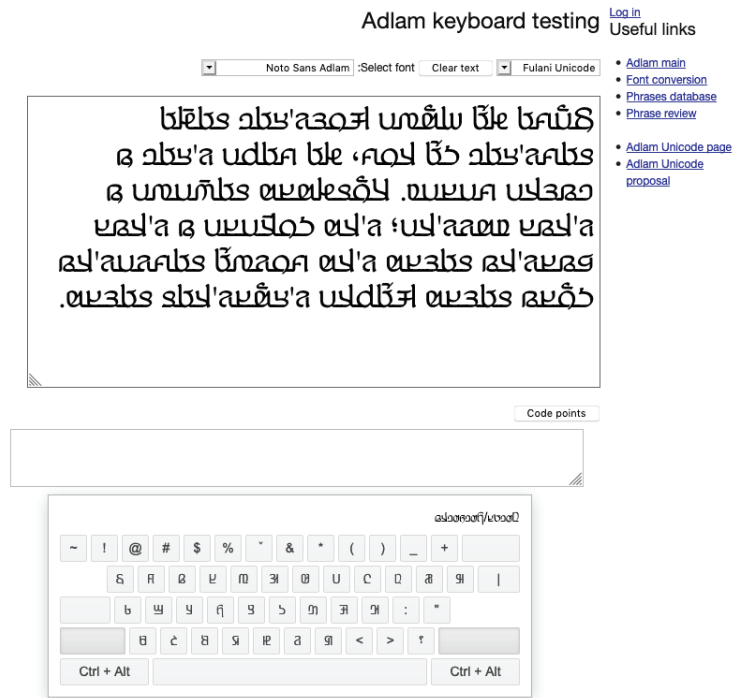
Adlam keyboard testing

Log in

Useful links

Noto Sans Adlam :Select font Clear text Fulani Unicode

- Adlam main
- Font conversion
- Phrases database
- Phrase review

- Adlam Unicode page
- Adlam Unicode proposal

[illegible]

Code points

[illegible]

~ ! @ # $ % ˇ & * ( ) _ +

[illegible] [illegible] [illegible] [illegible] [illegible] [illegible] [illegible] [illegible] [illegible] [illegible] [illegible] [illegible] |

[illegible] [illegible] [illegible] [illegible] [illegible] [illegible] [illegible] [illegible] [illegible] : "

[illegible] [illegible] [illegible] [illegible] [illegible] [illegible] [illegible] < > ?

Ctrl + Alt Ctrl + Alt